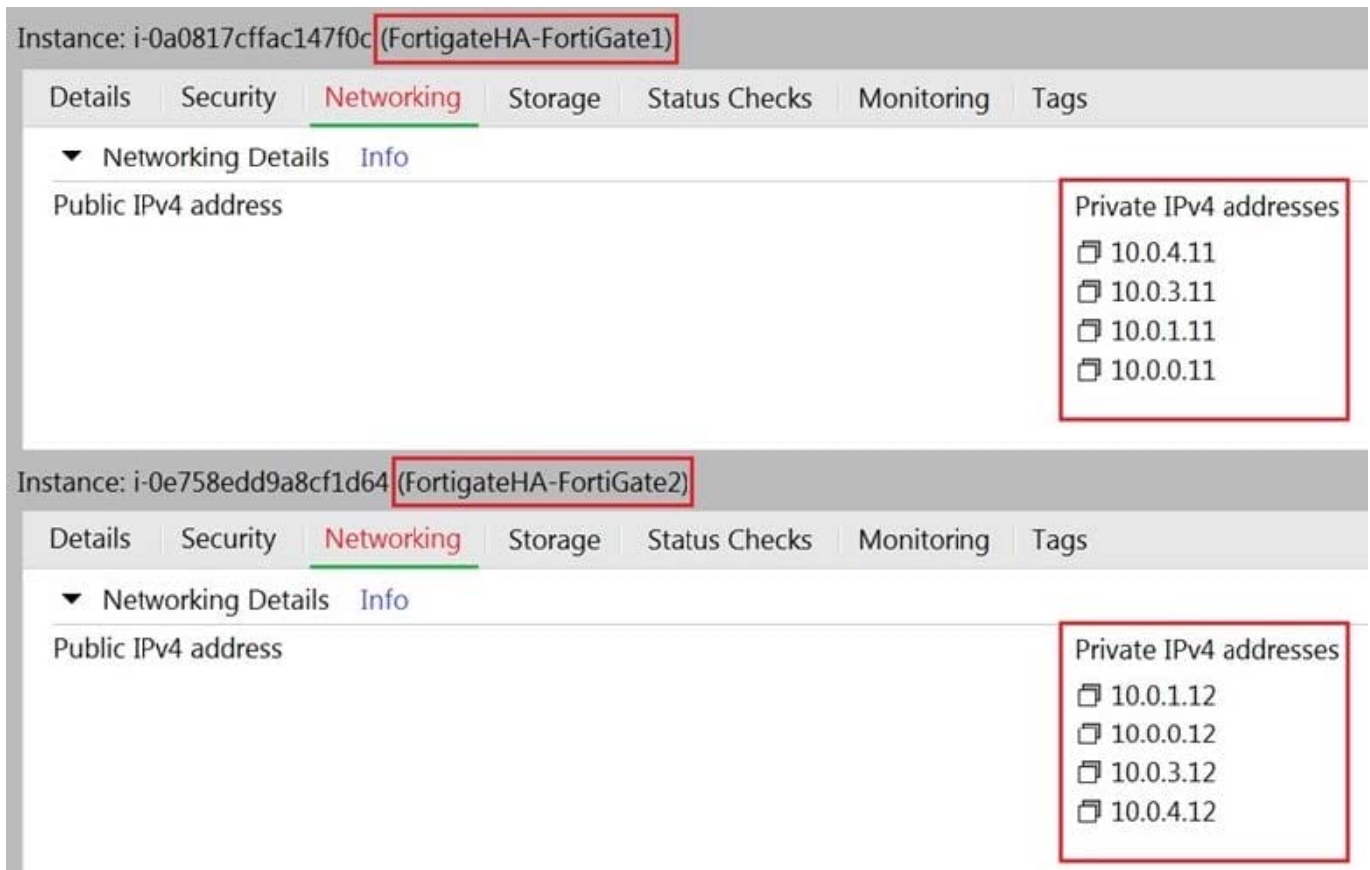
Instance: i-0a0817cffac147f0c (FortigateHA-FortiGate1)

Details Security Networking Storage Status Checks Monitoring Tags

▼ Networking Details Info

Public IPv4 address

Private IPv4 addresses
10.0.4.11
10.0.3.11
10.0.1.11
10.0.0.11

Instance: i-0e758edd9a8cf1d64 (FortigateHA-FortiGate2)

Details Security Networking Storage Status Checks Monitoring Tags

▼ Networking Details Info

Public IPv4 address

Private IPv4 addresses
10.0.1.12
10.0.0.12
10.0.3.12
10.0.4.12